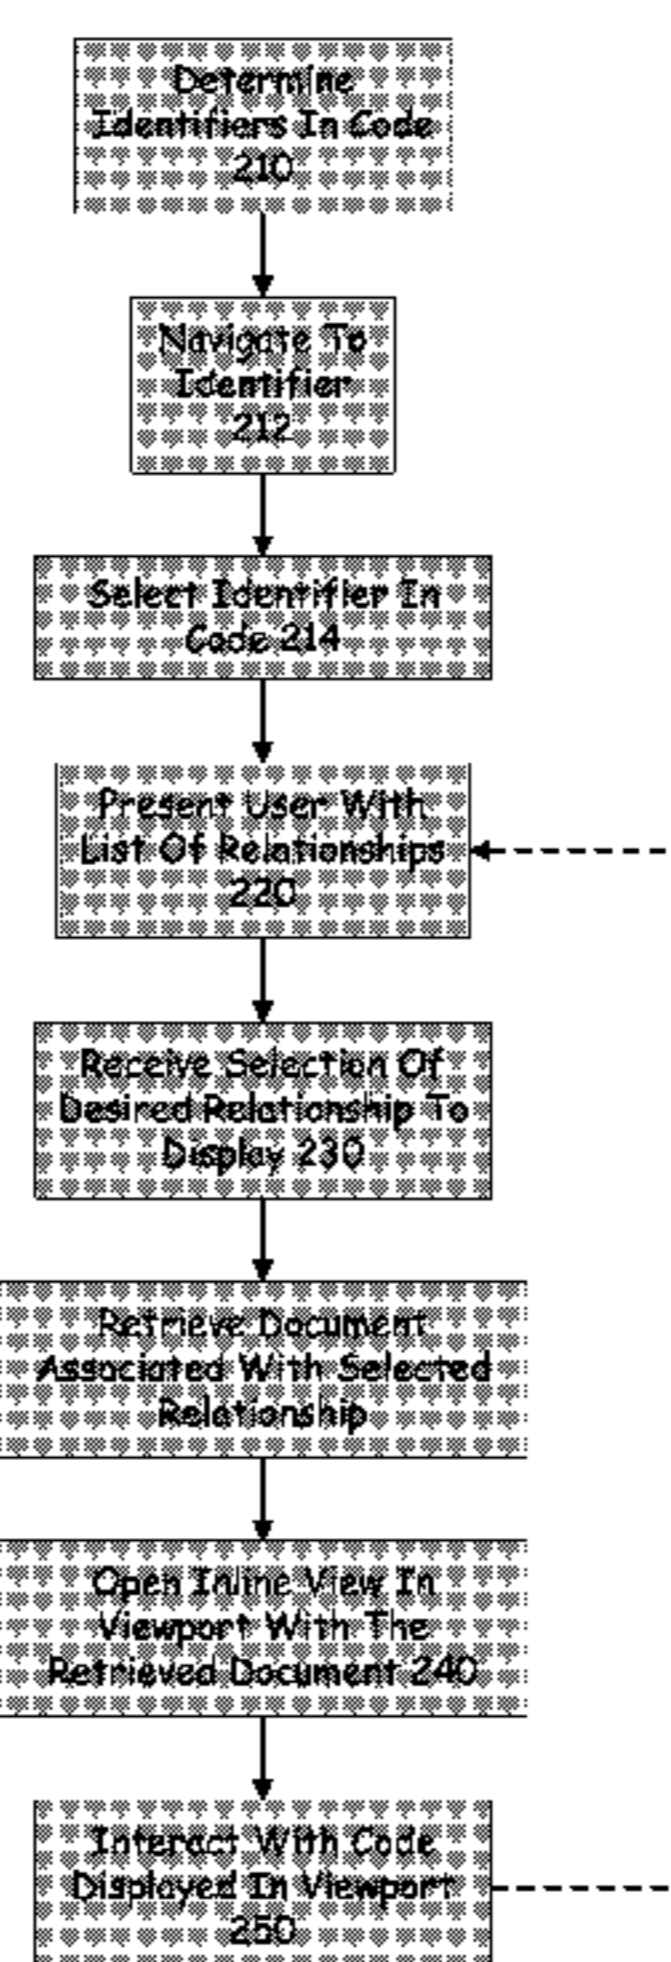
Determine Identifiers In Code 210

Navigate To Identifier 212

Select Identifier In Code 214

Present User With List Of Relationships 220

Receive Selection Of Desired Relationship To Display 230

Retrieve Document Associated With Selected Relationship

Open Inline View In Viewport With The Retrieved Document 240

Interact With Code Displayed In Viewport 250